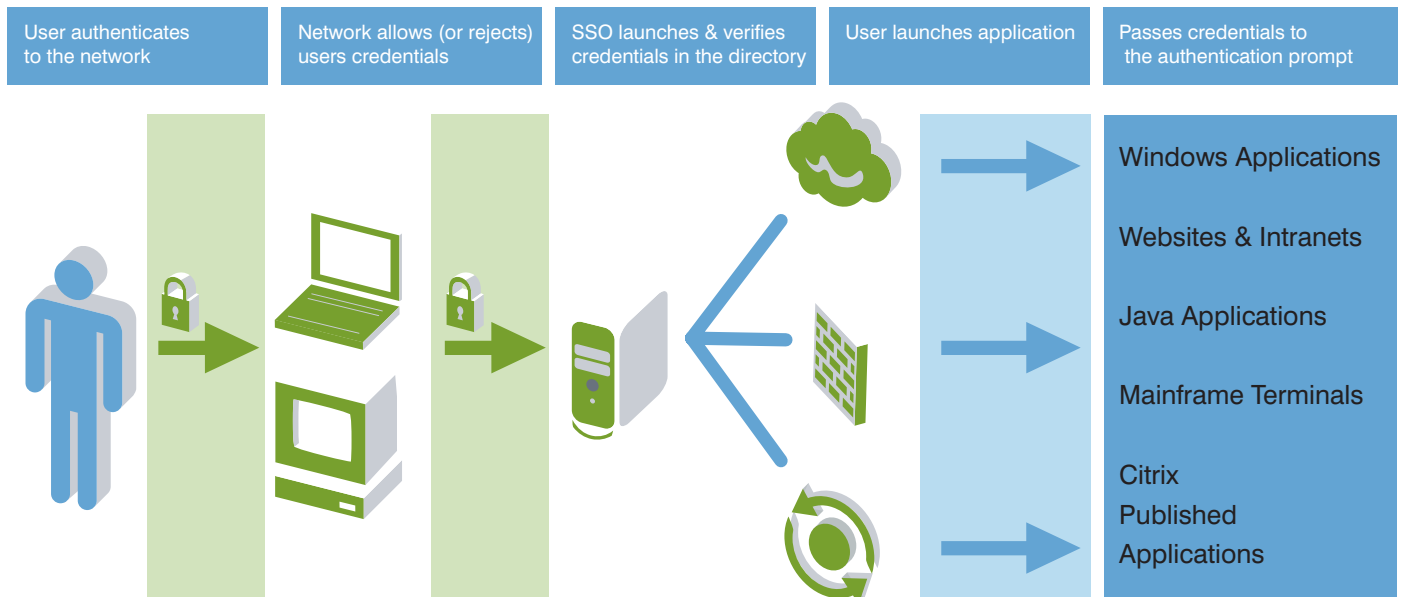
User authenticates to the network

Network allows (or rejects) users credentials

SSO launches & verifies credentials in the directory

User launches application

Passes credentials to the authentication prompt

Windows Applications

Websites & Intranets

Java Applications

Mainframe Terminals

Citrix Published Applications